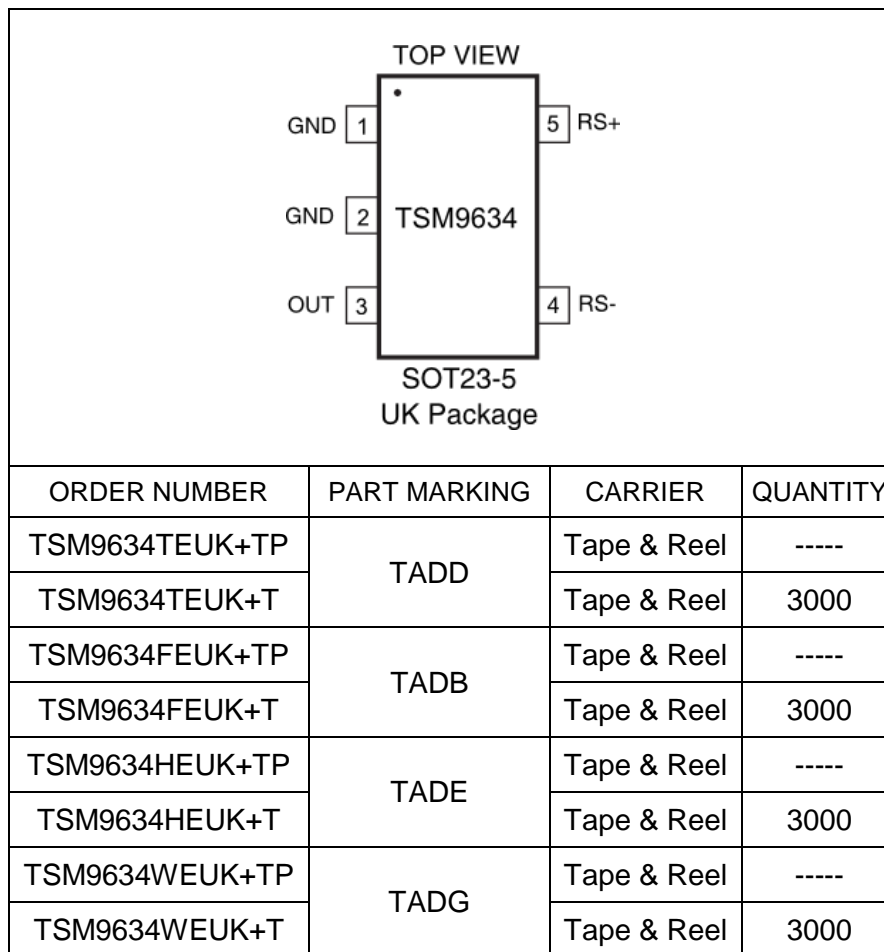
TOP VIEW

GND 1
GND 2
OUT 3
5 RS+
4 RS-

TSM9634

SOT23-5
UK Package

| ORDER NUMBER | PART MARKING | CARRIER | QUANTITY |
|---|---|---|---|
| TSM9634TEUK+TP | TADD | Tape & Reel | ----- |
| TSM9634TEUK+T | | Tape & Reel | 3000 |
| TSM9634FEUK+TP | TADB | Tape & Reel | ----- |
| TSM9634FEUK+T | | Tape & Reel | 3000 |
| TSM9634HEUK+TP | TADE | Tape & Reel | ----- |
| TSM9634HEUK+T | | Tape & Reel | 3000 |
| TSM9634WEUK+TP | TADG | Tape & Reel | ----- |
| TSM9634WEUK+T | | Tape & Reel | 3000 |